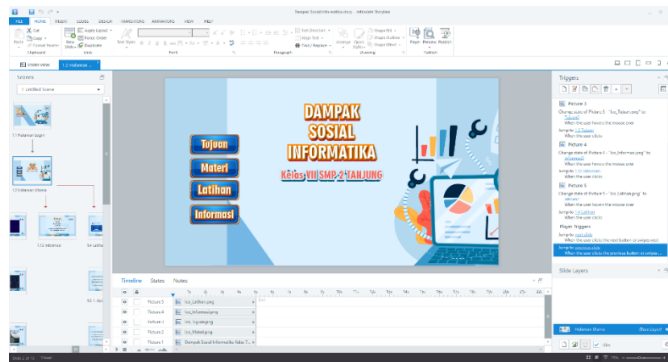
DAMPAK SOSIAL INFORMATIKA

Kelas VII SMP 2 TANJUNG

Tujuan

Materi

Latihan

Informasi

FILE HOME INSERT SLIDES DESIGN TRANSITIONS ANIMATIONS VIEW HELP

Story View

Scenes

1 Untitled Scene

Timeline States Notes

Picture 5

Picture 4

Picture 3

Picture 2

Picture 1

Triggers

Picture 3

Picture 4

Picture 5

Player Triggers

Slide Layers

Halaman Menu

Slide 2 of 10